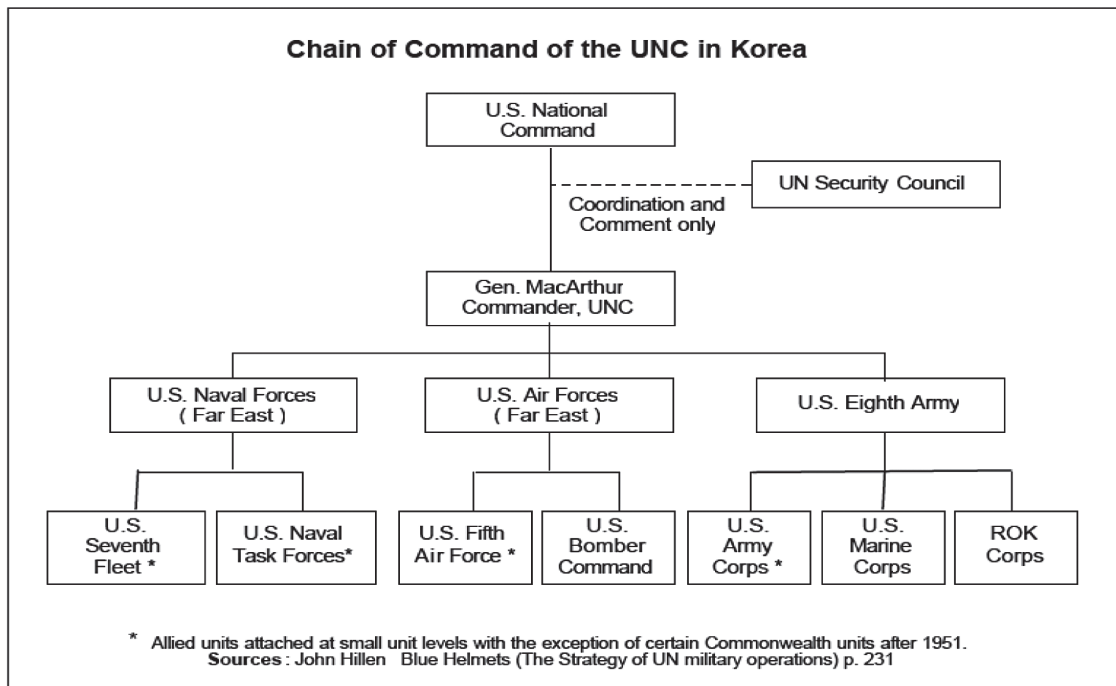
Chain of Command of the UNC in Korea

U.S. National Command

UN Security Council

Coordination and Comment only

Gen. MacArthur Commander, UNC

U.S. Naval Forces ( Far East )

U.S. Air Forces ( Far East )

U.S. Eighth Army

U.S. Seventh Fleet *

U.S. Naval Task Forces*

U.S. Fifth Air Force *

U.S. Bomber Command

U.S. Army Corps *

U.S. Marine Corps

ROK Corps

* Allied units attached at small unit levels with the exception of certain Commonwealth units after 1951.
Sources : John Hillen Blue Helmets (The Strategy of UN military operations) p. 231